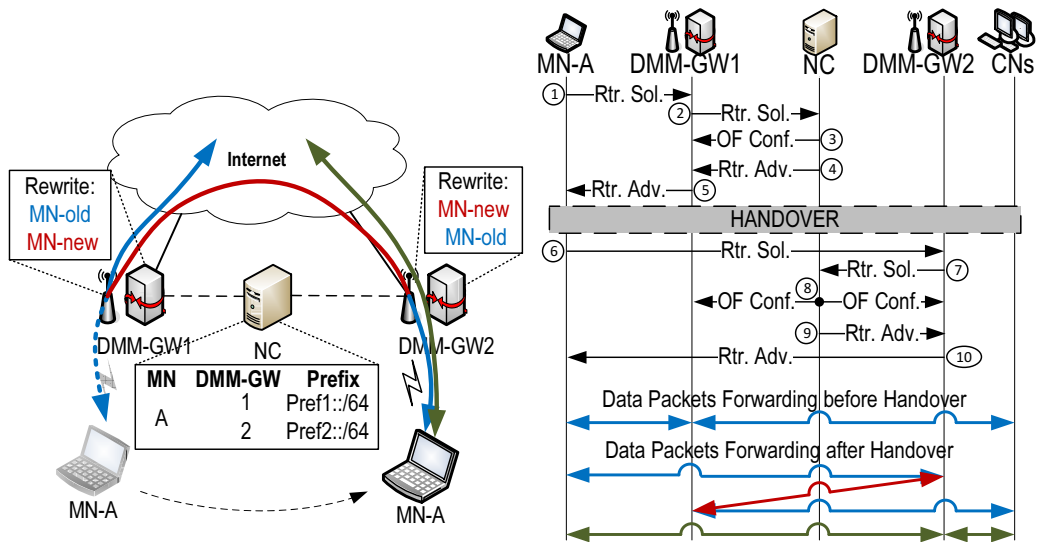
Internet

Rewrite:
MN-old
MN-new

Rewrite:
MN-new
MN-old

DMM-GW1
NC
DMM-GW2

| MN | DMM-GW | Prefix |
|---|---|---|
| A | 1 | Pref1::/64 |
| | 2 | Pref2::/64 |

MN-A
MN-A

MN-A DMM-GW1 NC DMM-GW2 CNs

1 Rtr. Sol.
2 Rtr. Sol.
OF Conf. 3
Rtr. Adv. 4
Rtr. Adv. 5

HANDOVER

6 Rtr. Sol.
Rtr. Sol. 7
OF Conf. 8 OF Conf.
9 Rtr. Adv.
Rtr. Adv. 10

Data Packets Forwarding before Handover
Data Packets Forwarding after Handover